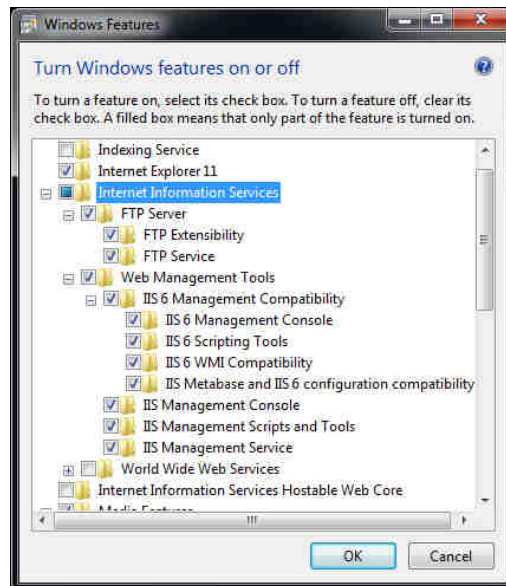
Windows Features

Turn Windows features on or off

To turn a feature on, select its check box. To turn a feature off, clear its check box. A filled box means that only part of the feature is turned on.

Indexing Service
Internet Explorer 11
Internet Information Services
FTP Server
FTP Extensibility
FTP Service
Web Management Tools
IIS 6 Management Compatibility
IIS 6 Management Console
IIS 6 Scripting Tools
IIS 6 WMI Compatibility
IIS Metabase and IIS 6 configuration compatibility
IIS Management Console
IIS Management Scripts and Tools
IIS Management Service
World Wide Web Services
Internet Information Services Hostable Web Core
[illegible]

OK
Cancel